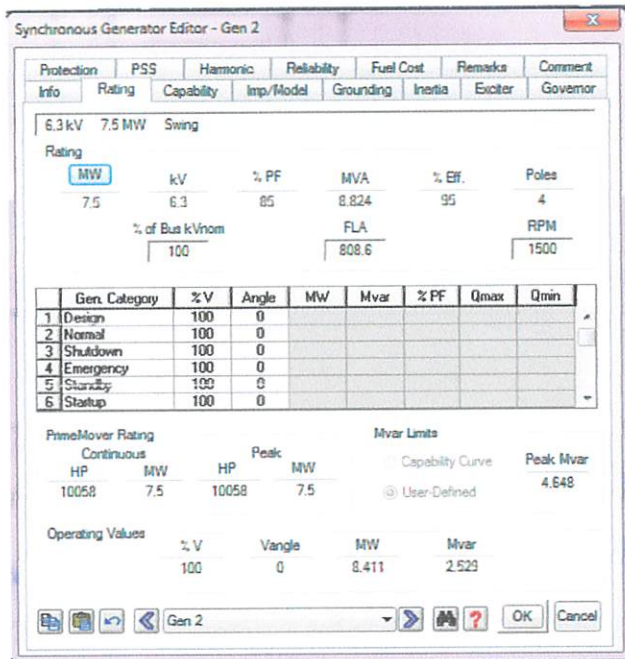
Synchronous Generator Editor - Gen 2

Protection | PSS | Harmonic | Reliability | Fuel Cost | Remarks | Comment
Info | Rating | Capability | Imp/Model | Grounding | Inertia | Exciter | Governor

6.3 kV 7.5 MW Swing

Rating

| MW | kV | % PF | MVA | % Eff. | Poles |
|---|---|---|---|---|---|
| 7.5 | 6.3 | 85 | 8.824 | 95 | 4 |

% of Bus kVnom
100

FLA
808.6

RPM
1500

| | Gen. Category | %V | Angle | MW | Mvar | % PF | Qmax | Qmin |
|---|---|---|---|---|---|---|---|---|
| 1 | Design | 100 | 0 | | | | | |
| 2 | Normal | 100 | 0 | | | | | |
| 3 | Shutdown | 100 | 0 | | | | | |
| 4 | Emergency | 100 | 0 | | | | | |
| 5 | Standby | 100 | 0 | | | | | |
| 6 | Startup | 100 | 0 | | | | | |

PrimeMover Rating
Continuous
HP MW
10058 7.5
Peak
HP MW
10058 7.5

Mvar Limits
Capability Curve
User-Defined

Peak Mvar
4.648

Operating Values

| %V | Vangle | MW | Mvar |
|---|---|---|---|
| 100 | 0 | 8.411 | 2.529 |

Gen 2
OK Cancel